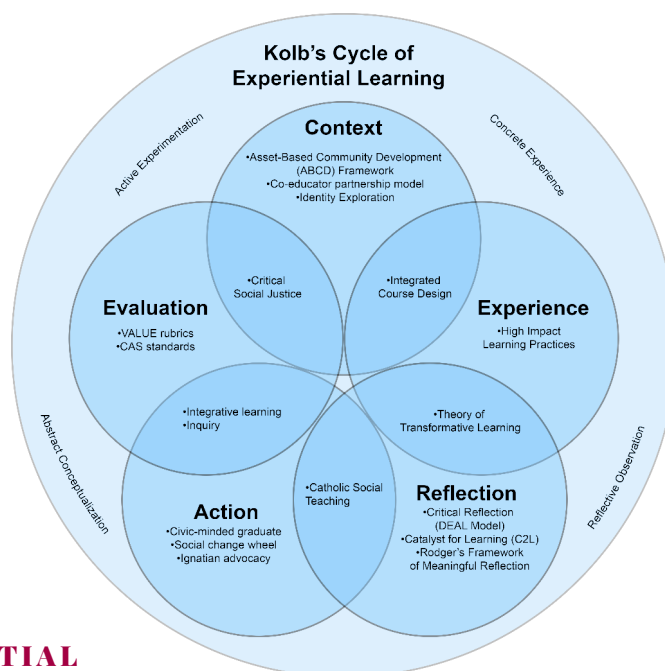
Kolb's Cycle of Experiential Learning

Active Experimentation

Concrete Experience

Context
•Asset-Based Community Development (ABCD) Framework
•Co-educator partnership model
•Identity Exploration

•Critical Social Justice

•Integrated Course Design

Evaluation
•VALUE rubrics
•CAS standards

Experience
•High Impact Learning Practices

•Integrative learning
•Inquiry

•Theory of Transformative Learning

Abstract Conceptualization

Reflective Observation

•Catholic Social Teaching

Action
•Civic-minded graduate
•Social change wheel
•Ignatian advocacy

Reflection
•Critical Reflection (DEAL Model)
•Catalyst for Learning (C2L)
•Rodger's Framework of Meaningful Reflection

TIAL